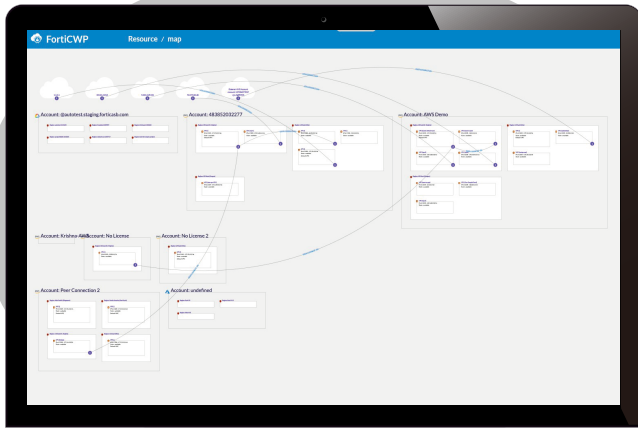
FortiCWP

Resource / map

Account: @autotest.staging.forticasb.com

Account: 483852032277

Account: AWS Demo

Account: Krishna AWS

Account: No License

Account: No License 2

Account: Peer Connection 2

Account: undefined